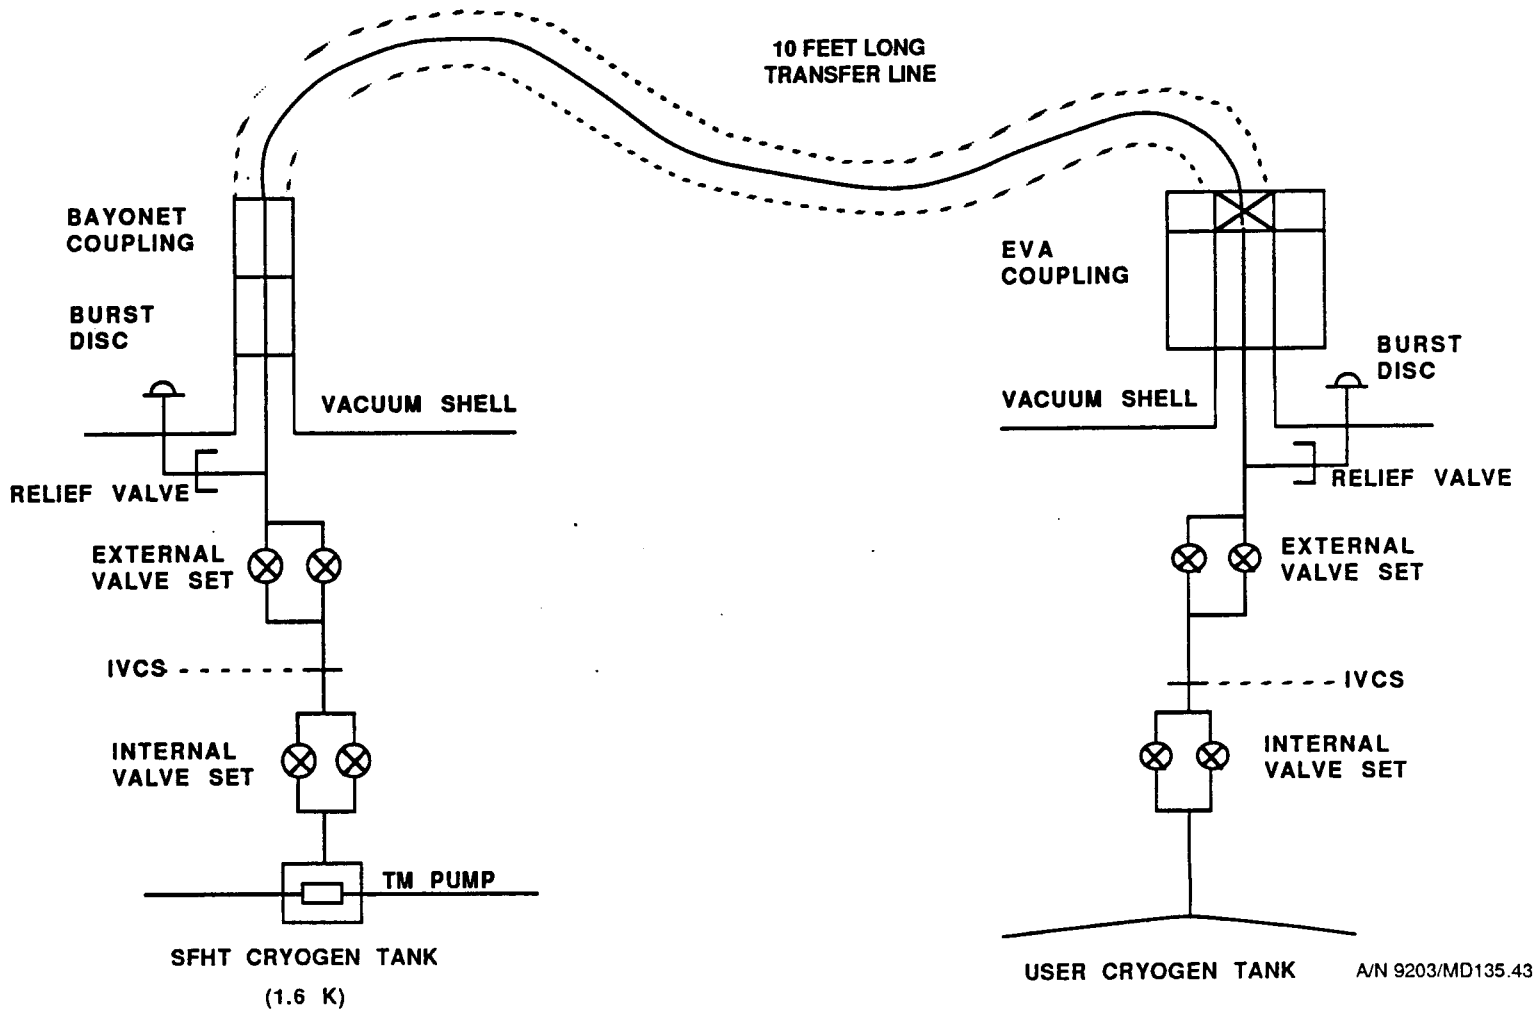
10 FEET LONG
TRANSFER LINE

BAYONET
COUPLING

BURST
DISC

VACUUM SHELL

RELIEF VALVE

EXTERNAL
VALVE SET

IVCS

INTERNAL
VALVE SET

TM PUMP

SFHT CRYOGEN TANK
(1.6 K)

EVA
COUPLING

BURST
DISC

VACUUM SHELL

RELIEF VALVE

EXTERNAL
VALVE SET

IVCS

INTERNAL
VALVE SET

USER CRYOGEN TANK

A/N 9203/MD135.43